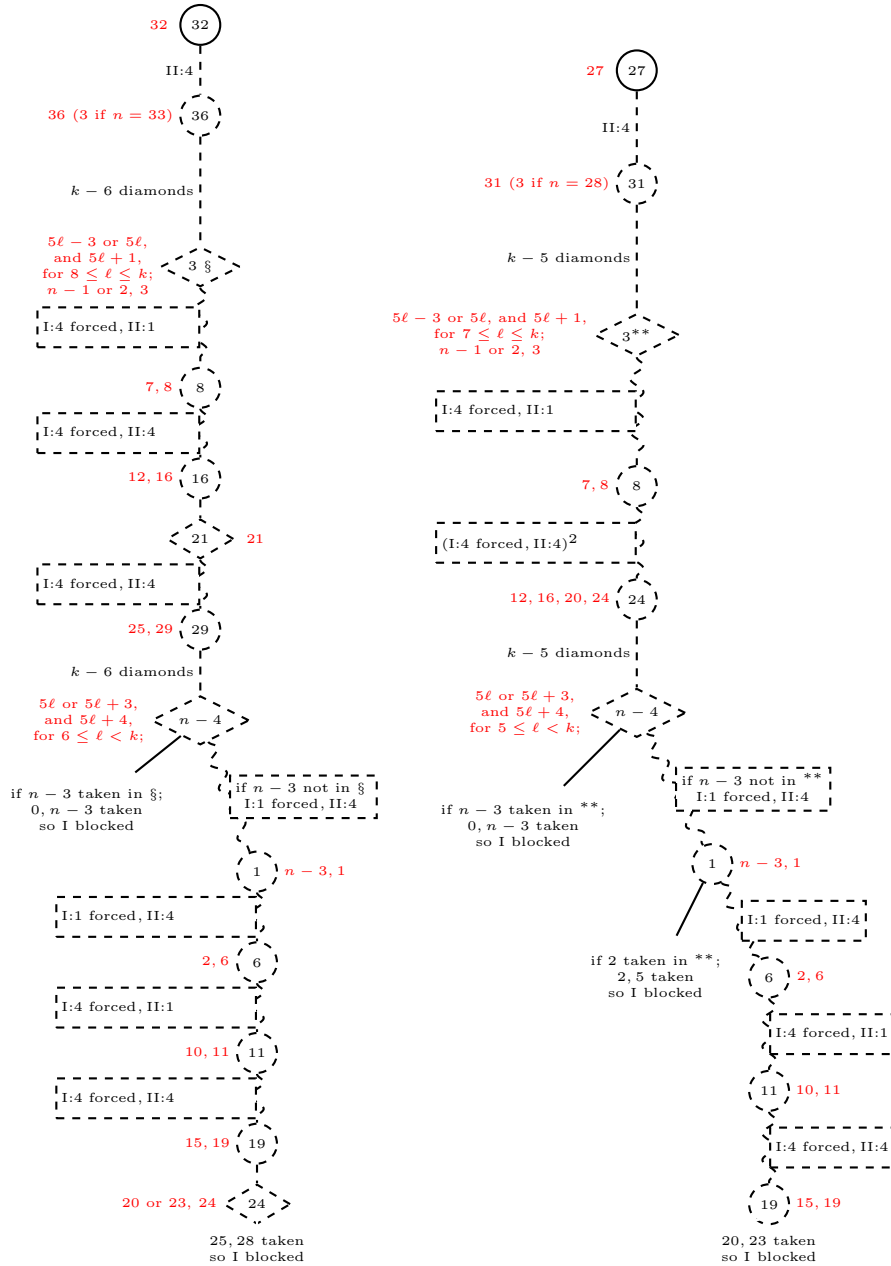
32 32

II:4

36 (3 if $n = 33$) 36

$k-6$ diamonds

$5\ell-3$ or $5\ell$, and $5\ell+1$, for $8 \le \ell \le k$; $n-1$ or 2, 3

3 §

I:4 forced, II:1

7, 8 8

I:4 forced, II:4

12, 16 16

21 21

I:4 forced, II:4

25, 29 29

$k-6$ diamonds

$5\ell$ or $5\ell+3$, and $5\ell+4$, for $6 \le \ell < k$;

$n-4$

if $n-3$ taken in §; 0, $n-3$ taken so I blocked

if $n-3$ not in § I:1 forced, II:4

1 $n-3$, 1

I:1 forced, II:4

2, 6 6

I:4 forced, II:1

10, 11 11

I:4 forced, II:4

15, 19 19

20 or 23, 24 24

25, 28 taken so I blocked

27 27

II:4

31 (3 if $n = 28$) 31

$k-5$ diamonds

$5\ell-3$ or $5\ell$, and $5\ell+1$, for $7 \le \ell \le k$; $n-1$ or 2, 3

3**

I:4 forced, II:1

7, 8 8

(I:4 forced, II:4)$^2$

12, 16, 20, 24 24

$k-5$ diamonds

$5\ell$ or $5\ell+3$, and $5\ell+4$, for $5 \le \ell < k$;

$n-4$

if $n-3$ taken in **; 0, $n-3$ taken so I blocked

if $n-3$ not in ** I:1 forced, II:4

1 $n-3$, 1

if 2 taken in **; 2, 5 taken so I blocked

I:1 forced, II:4

6 2, 6

I:4 forced, II:1

11 10, 11

I:4 forced, II:4

19 15, 19

20, 23 taken so I blocked